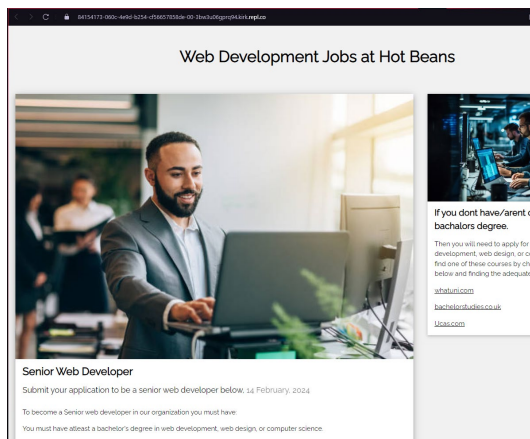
84154173-060c-4e9d-b254-cf56657858de-00-3bs3u06gpnq94.kirk.replit.co

Web Development Jobs at Hot Beans

Senior Web Developer

Submit your application to be a senior web developer below. 14 February, 2024

To become a Senior web developer in our organization you must have:

You must have atleast a bachelor's degree in web development, web design, or computer science.

If you dont have/arent c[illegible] bachalors degree.

Then you will need to apply for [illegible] development, web design, or c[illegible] find one of these courses by ch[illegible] below and finding the adequat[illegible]

whatuni.com

bachelorstudies.co.uk

Ucas.com